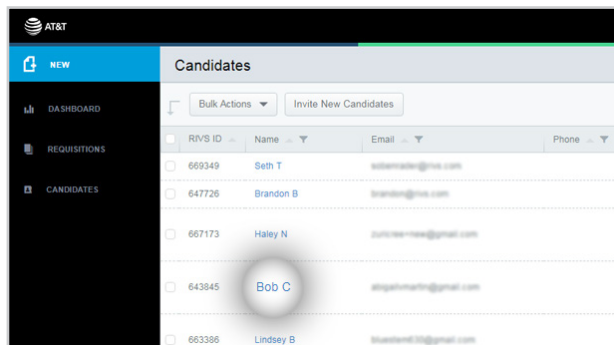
AT&T

NEW

DASHBOARD

REQUISITIONS

CANDIDATES

Candidates

Bulk Actions

Invite New Candidates

| | RIVS ID | Name | Email | Phone |
|---|---|---|---|---|
| | 669349 | Seth T | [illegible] | |
| | 647726 | Brandon B | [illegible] | |
| | 667173 | Haley N | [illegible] | |
| | 643845 | Bob C | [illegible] | |
| | 663386 | Lindsey B | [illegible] | |